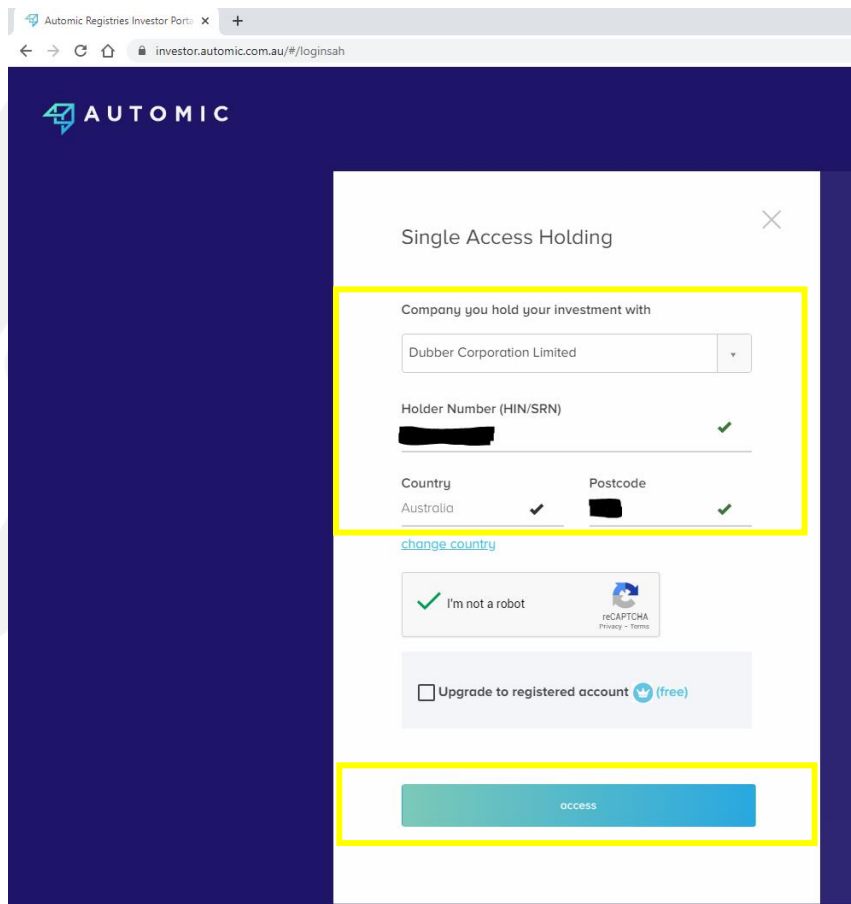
Automic Registries Investor Porta ×
+
investor.automic.com.au/#/loginsah

AUTOMIC

Single Access Holding

×

Company you hold your investment with

Dubber Corporation Limited

Holder Number (HIN/SRN)

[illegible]

Country
Australia

Postcode
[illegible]

change country

I'm not a robot
reCAPTCHA
Privacy - Terms

Upgrade to registered account (free)

access